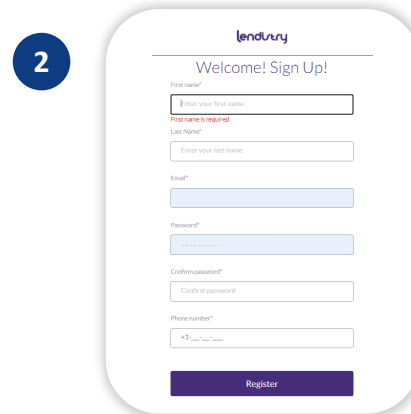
2

lendistry

Welcome! Sign Up!

First name*

Enter your first name

First name is required

Last Name*

Enter your last name

Email*

Password*

----------

Confirm password*

Confirm password

Phone number*

+1-___-___-____

Register